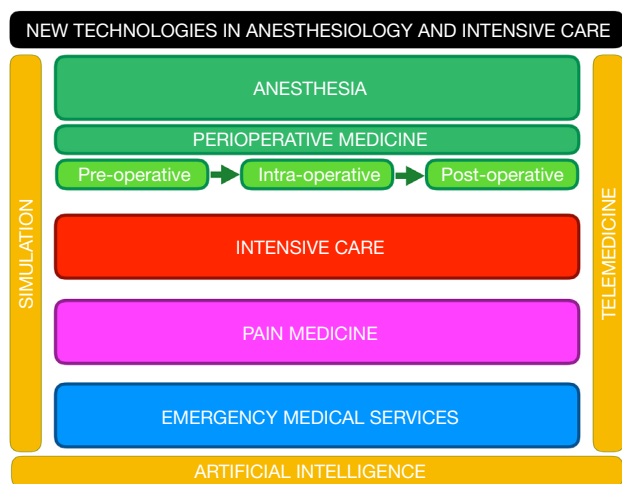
NEW TECHNOLOGIES IN ANESTHESIOLOGY AND INTENSIVE CARE

SIMULATION

ANESTHESIA

PERIOPERATIVE MEDICINE

Pre-operative

Intra-operative

Post-operative

INTENSIVE CARE

PAIN MEDICINE

EMERGENCY MEDICAL SERVICES

TELEMEDICINE

ARTIFICIAL INTELLIGENCE